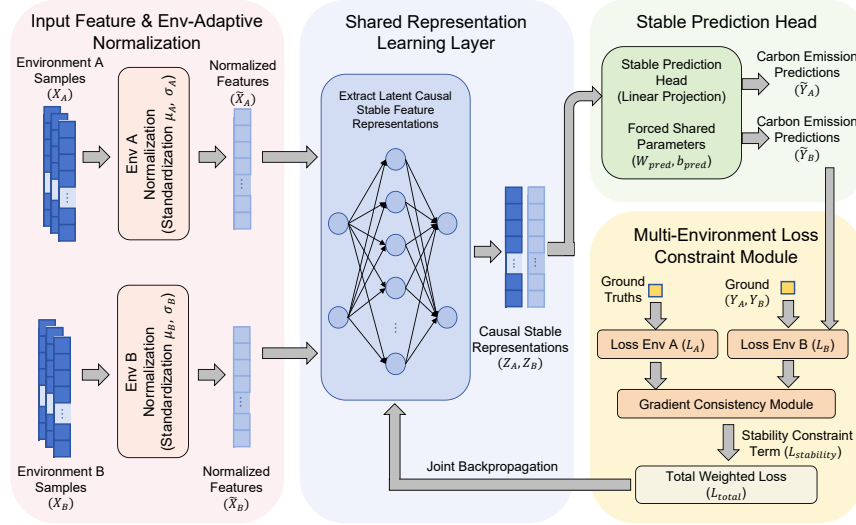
Input Feature & Env-Adaptive Normalization

Environment A Samples $(X_A)$

Env A Normalization (Standardization $\mu_A$, $\sigma_A$)

Normalized Features $(\widetilde{X}_A)$

Environment B Samples $(X_B)$

Env B Normalization (Standardization $\mu_B$, $\sigma_B$)

Normalized Features $(\widetilde{X}_B)$

Shared Representation Learning Layer

Extract Latent Causal Stable Feature Representations

Causal Stable Representations $(Z_A, Z_B)$

Joint Backpropagation

Stable Prediction Head

Stable Prediction Head (Linear Projection)

Forced Shared Parameters $(W_{pred}, b_{pred})$

Carbon Emission Predictions $(\widetilde{Y}_A)$

Carbon Emission Predictions $(\widetilde{Y}_B)$

Multi-Environment Loss Constraint Module

Ground Truths

Ground $(Y_A, Y_B)$

Loss Env A $(L_A)$

Loss Env B $(L_B)$

Gradient Consistency Module

Stability Constraint Term $(L_{stability})$

Total Weighted Loss $(L_{total})$